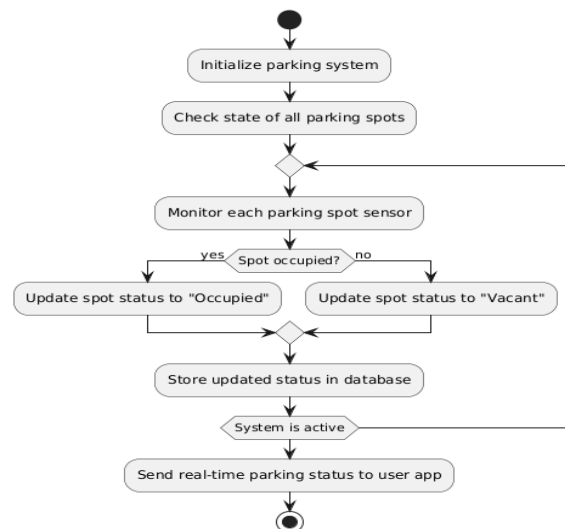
Initialize parking system

Check state of all parking spots

Monitor each parking spot sensor

yes

Spot occupied?

no

Update spot status to "Occupied"

Update spot status to "Vacant"

Store updated status in database

System is active

Send real-time parking status to user app